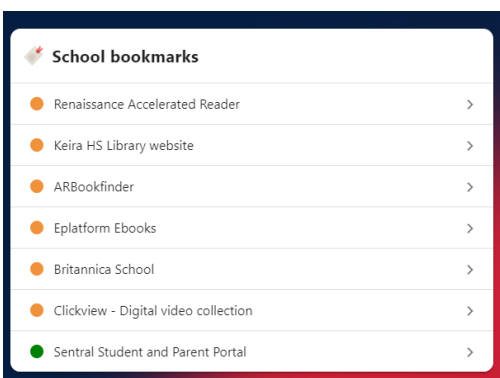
School bookmarks

Renaissance Accelerated Reader >

Keira HS Library website >

ARBookfinder >

Eplatform Ebooks >

Britannica School >

Clickview - Digital video collection >

Sentral Student and Parent Portal >